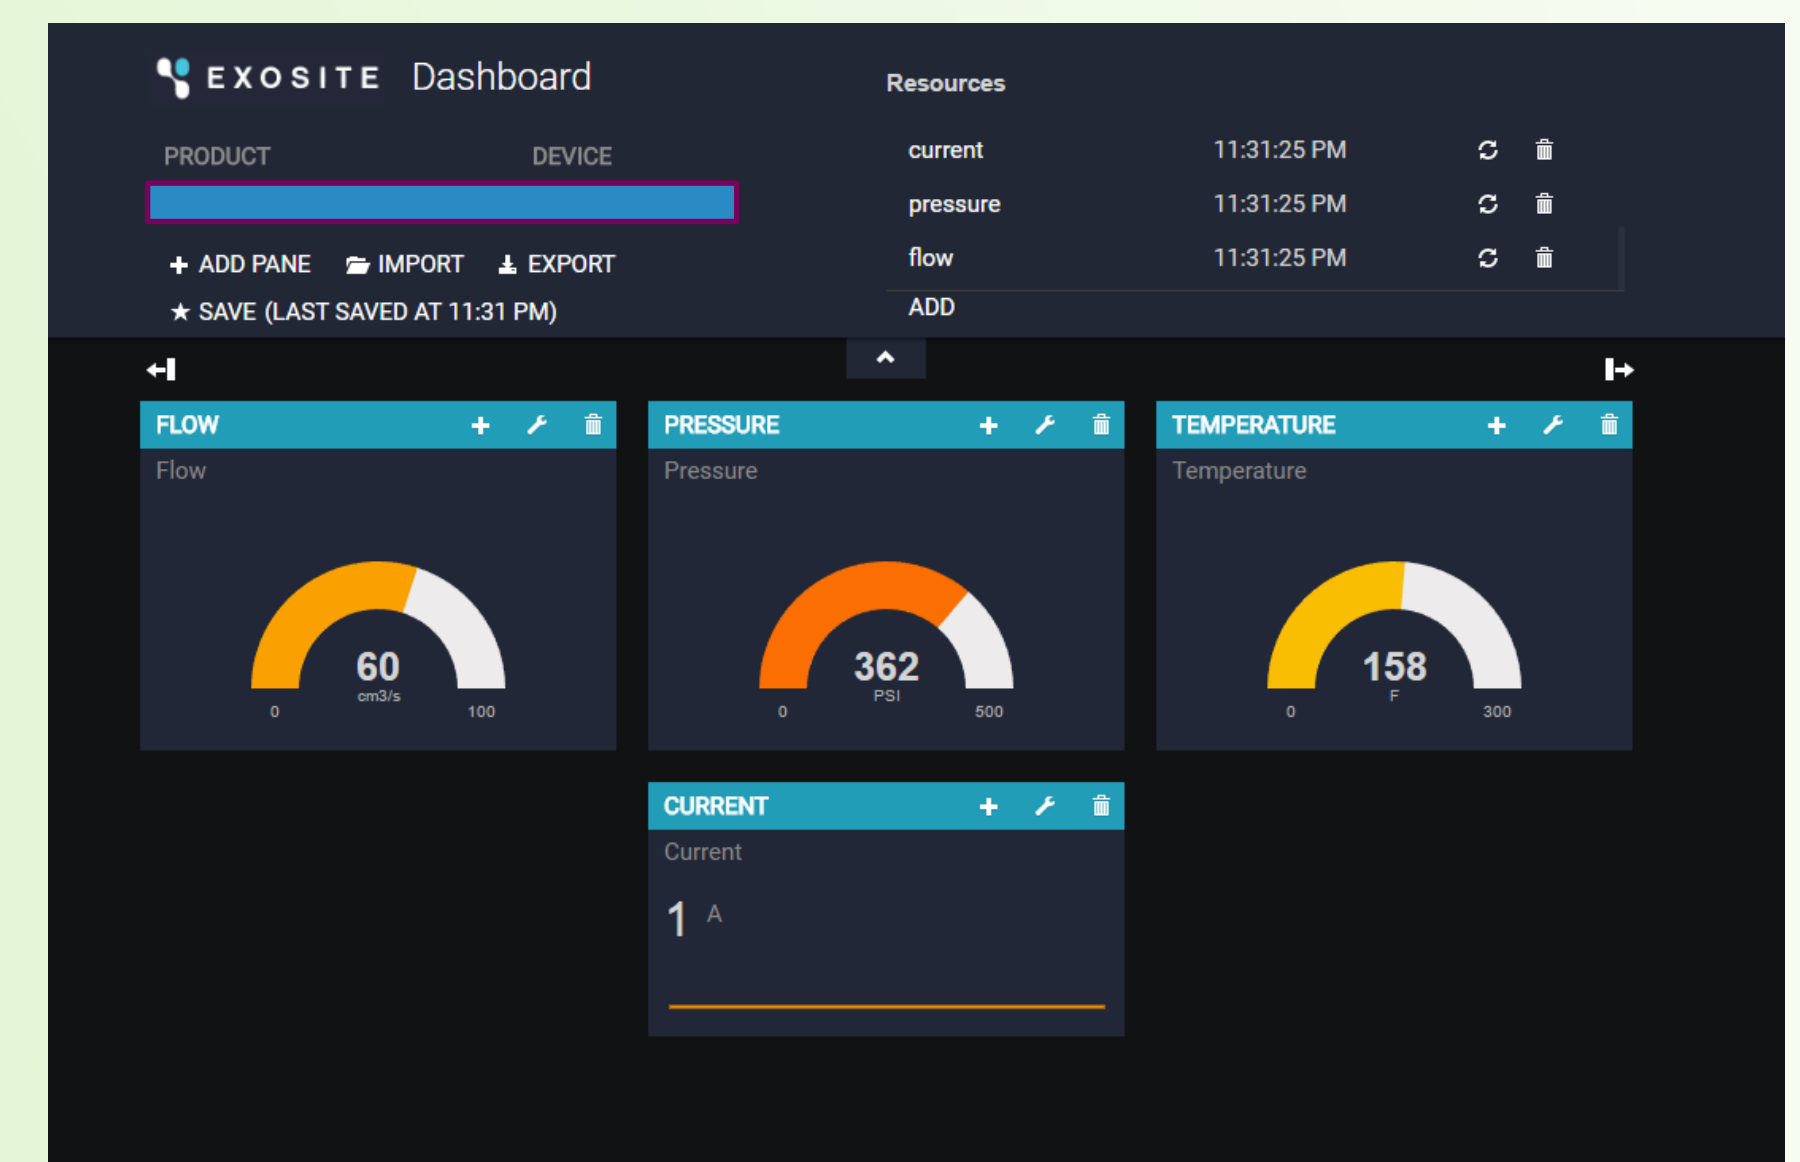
EXOSITE Dashboard

PRODUCT DEVICE

+ ADD PANE IMPORT EXPORT

★ SAVE (LAST SAVED AT 11:31 PM)

Resources

| current | 11:31:25 PM |
|---|---|
| pressure | 11:31:25 PM |
| flow | 11:31:25 PM |

ADD

FLOW

Flow

60
cm3/s
0 100

PRESSURE

Pressure

362
PSI
0 500

TEMPERATURE

Temperature

158
F
0 300

CURRENT

Current

1 A